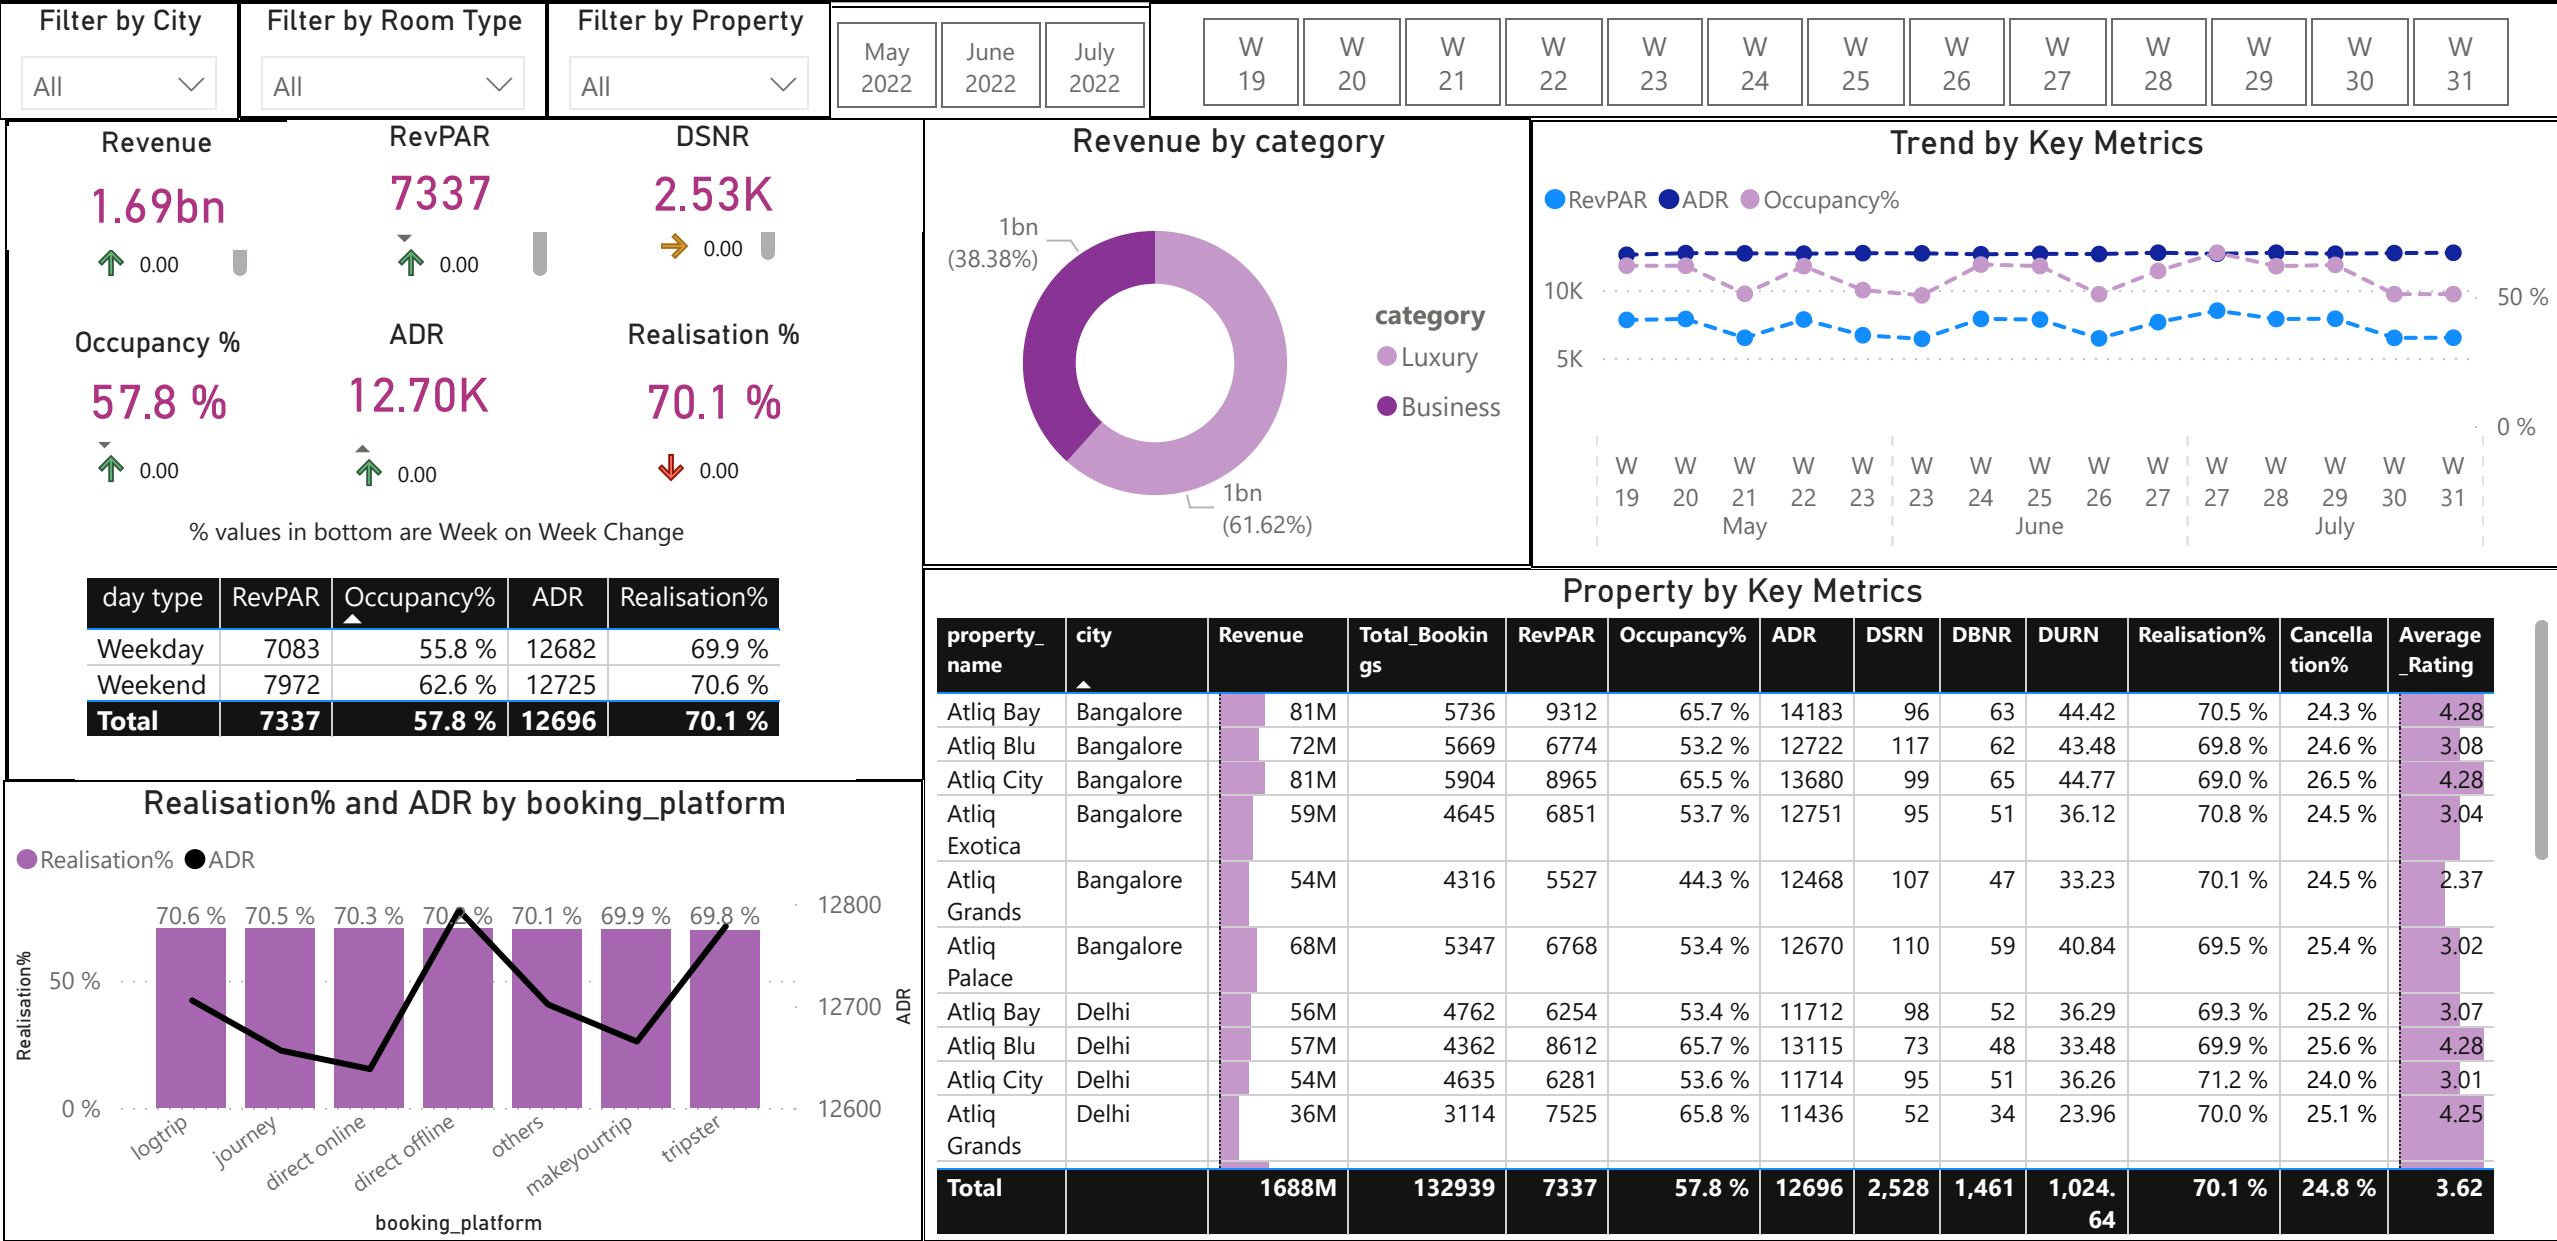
Filter by City
All

Filter by Room Type
All

Filter by Property
All

May 2022 June 2022 July 2022

W 19 W 20 W 21 W 22 W 23 W 24 W 25 W 26 W 27 W 28 W 29 W 30 W 31

Revenue
1.69bn
0.00

RevPAR
7337
0.00

DSNR
2.53K
0.00

Occupancy %
57.8 %
0.00

ADR
12.70K
0.00

Realisation %
70.1 %
0.00

% values in bottom are Week on Week Change

| day type | RevPAR | Occupancy% | ADR | Realisation% |
|---|---|---|---|---|
| Weekday | 7083 | 55.8 % | 12682 | 69.9 % |
| Weekend | 7972 | 62.6 % | 12725 | 70.6 % |
| Total | 7337 | 57.8 % | 12696 | 70.1 % |

Revenue by category
1bn (38.38%)
1bn (61.62%)
category
Luxury
Business

Trend by Key Metrics
RevPAR ADR Occupancy%
10K
5K
50 %
0 %
W 19 W 20 W 21 W 22 W 23 W 23 W 24 W 25 W 26 W 27 W 27 W 28 W 29 W 30 W 31
May June July

Realisation% and ADR by booking_platform
Realisation% ADR
70.6 % 70.5 % 70.3 % 70.2 % 70.1 % 69.9 % 69.8 %
50 %
0 %
Realisation%
12800
12700
12600
ADR
logtrip journey direct online direct offline others makeyourtrip tripster
booking_platform

Property by Key Metrics

| property_name | city | Revenue | Total_Bookings | RevPAR | Occupancy% | ADR | DSRN | DBNR | DURN | Realisation% | Cancellation% | Average_Rating |
|---|---|---|---|---|---|---|---|---|---|---|---|---|
| Atliq Bay | Bangalore | 81M | 5736 | 9312 | 65.7 % | 14183 | 96 | 63 | 44.42 | 70.5 % | 24.3 % | 4.28 |
| Atliq Blu | Bangalore | 72M | 5669 | 6774 | 53.2 % | 12722 | 117 | 62 | 43.48 | 69.8 % | 24.6 % | 3.08 |
| Atliq City | Bangalore | 81M | 5904 | 8965 | 65.5 % | 13680 | 99 | 65 | 44.77 | 69.0 % | 26.5 % | 4.28 |
| Atliq Exotica | Bangalore | 59M | 4645 | 6851 | 53.7 % | 12751 | 95 | 51 | 36.12 | 70.8 % | 24.5 % | 3.04 |
| Atliq Grands | Bangalore | 54M | 4316 | 5527 | 44.3 % | 12468 | 107 | 47 | 33.23 | 70.1 % | 24.5 % | 2.37 |
| Atliq Palace | Bangalore | 68M | 5347 | 6768 | 53.4 % | 12670 | 110 | 59 | 40.84 | 69.5 % | 25.4 % | 3.02 |
| Atliq Bay | Delhi | 56M | 4762 | 6254 | 53.4 % | 11712 | 98 | 52 | 36.29 | 69.3 % | 25.2 % | 3.07 |
| Atliq Blu | Delhi | 57M | 4362 | 8612 | 65.7 % | 13115 | 73 | 48 | 33.48 | 69.9 % | 25.6 % | 4.28 |
| Atliq City | Delhi | 54M | 4635 | 6281 | 53.6 % | 11714 | 95 | 51 | 36.26 | 71.2 % | 24.0 % | 3.01 |
| Atliq Grands | Delhi | 36M | 3114 | 7525 | 65.8 % | 11436 | 52 | 34 | 23.96 | 70.0 % | 25.1 % | 4.25 |
| Total | | 1688M | 132939 | 7337 | 57.8 % | 12696 | 2,528 | 1,461 | 1,024.64 | 70.1 % | 24.8 % | 3.62 |